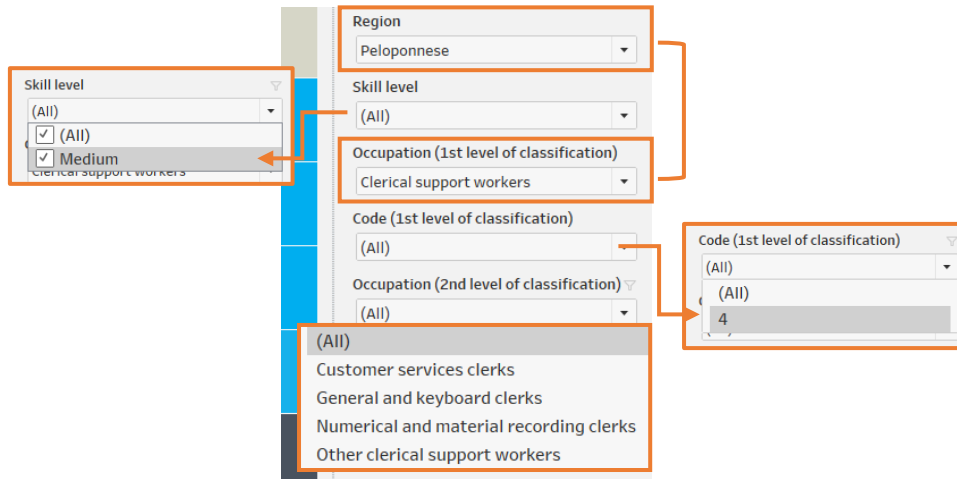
Skill level
(All)
✓ (All)
✓ Medium
Clerical support workers

Region
Peloponnese
Skill level
(All)
Occupation (1st level of classification)
Clerical support workers
Code (1st level of classification)
(All)
Occupation (2nd level of classification)
(All)

(All)
Customer services clerks
General and keyboard clerks
Numerical and material recording clerks
Other clerical support workers

Code (1st level of classification)
(All)
(All)
4